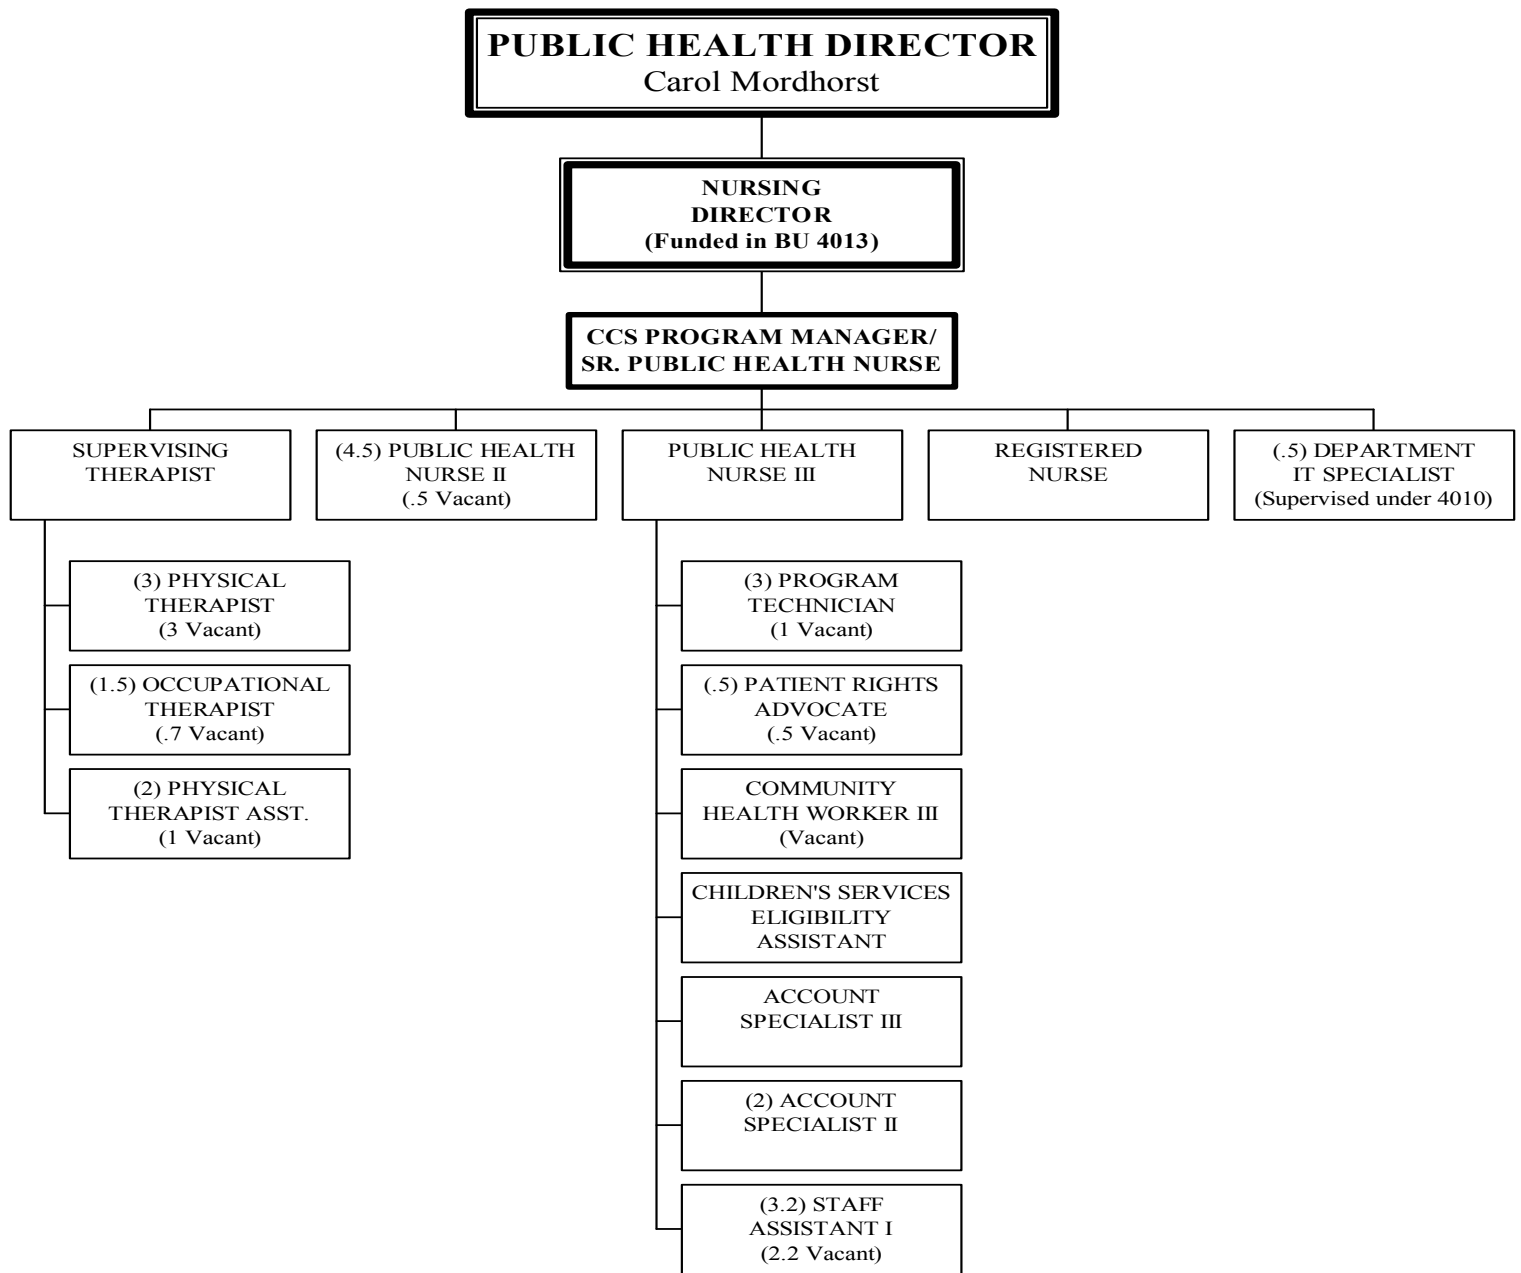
PUBLIC HEALTH DIRECTOR
Carol Mordhorst

NURSING DIRECTOR (Funded in BU 4013)

CCS PROGRAM MANAGER/ SR. PUBLIC HEALTH NURSE

SUPERVISING THERAPIST

(4.5) PUBLIC HEALTH NURSE II (.5 Vacant)

PUBLIC HEALTH NURSE III

REGISTERED NURSE

(.5) DEPARTMENT IT SPECIALIST (Supervised under 4010)

(3) PHYSICAL THERAPIST (3 Vacant)

(1.5) OCCUPATIONAL THERAPIST (.7 Vacant)

(2) PHYSICAL THERAPIST ASST. (1 Vacant)

(3) PROGRAM TECHNICIAN (1 Vacant)

(.5) PATIENT RIGHTS ADVOCATE (.5 Vacant)

COMMUNITY HEALTH WORKER III (Vacant)

CHILDREN'S SERVICES ELIGIBILITY ASSISTANT

ACCOUNT SPECIALIST III

(2) ACCOUNT SPECIALIST II

(3.2) STAFF ASSISTANT I (2.2 Vacant)